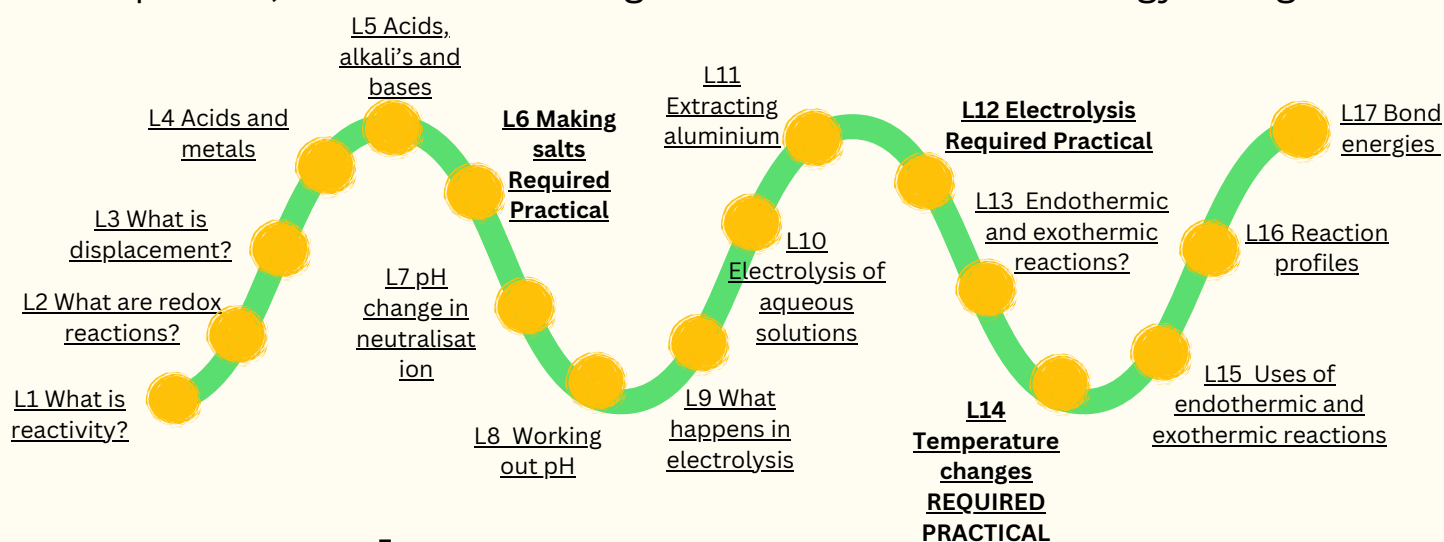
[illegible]

L1 What is reactivity?

L2 What are redox reactions?

L3 What is displacement?

L4 Acids and metals

L5 Acids, alkali's and bases

**L6 Making salts Required Practical**

L7 pH change in neutralisation

L8 Working out pH

L9 What happens in electrolysis

L10 Electrolysis of aqueous solutions

L11 Extracting aluminium

**L12 Electrolysis Required Practical**

L13 Endothermic and exothermic reactions?

**L14 Temperature changes REQUIRED PRACTICAL**

L15 Uses of endothermic and exothermic reactions

L16 Reaction profiles

L17 Bond energies